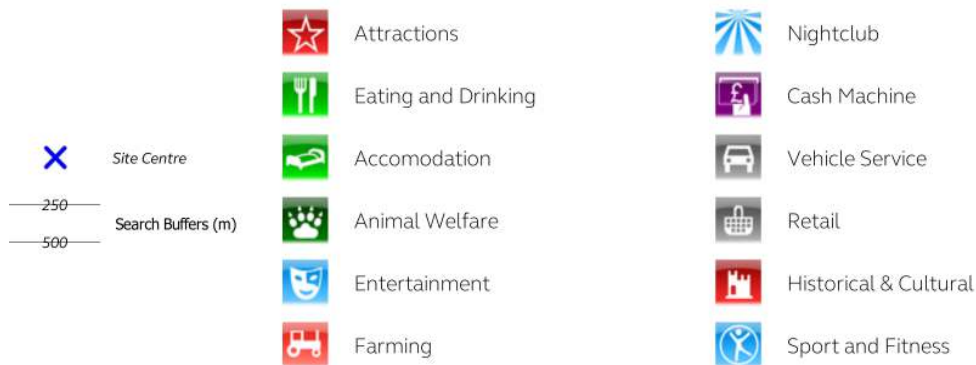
Site Centre

250
500
Search Buffers (m)

Attractions

Eating and Drinking

Accomodation

Animal Welfare

Entertainment

Farming

Nightclub

Cash Machine

Vehicle Service

Retail

Historical & Cultural

Sport and Fitness